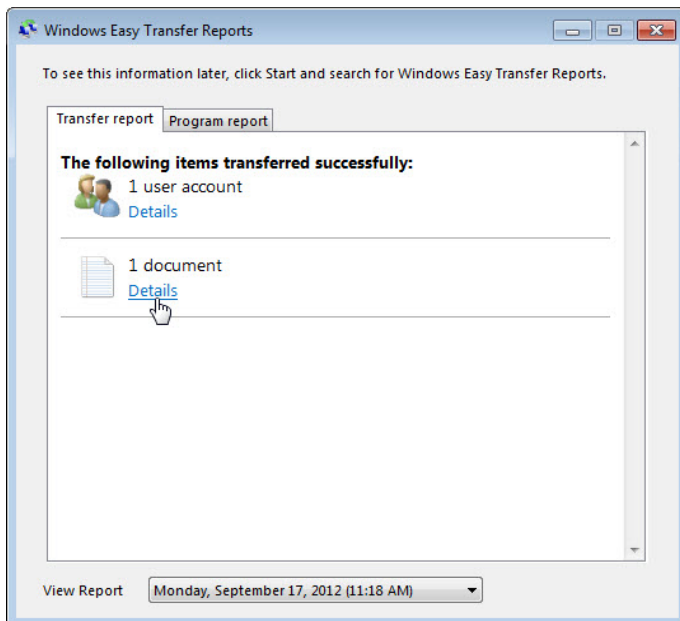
Windows Easy Transfer Reports

To see this information later, click Start and search for Windows Easy Transfer Reports.

Transfer report | Program report

The following items transferred successfully:

1 user account
Details

1 document
Details

View Report Monday, September 17, 2012 (11:18 AM)